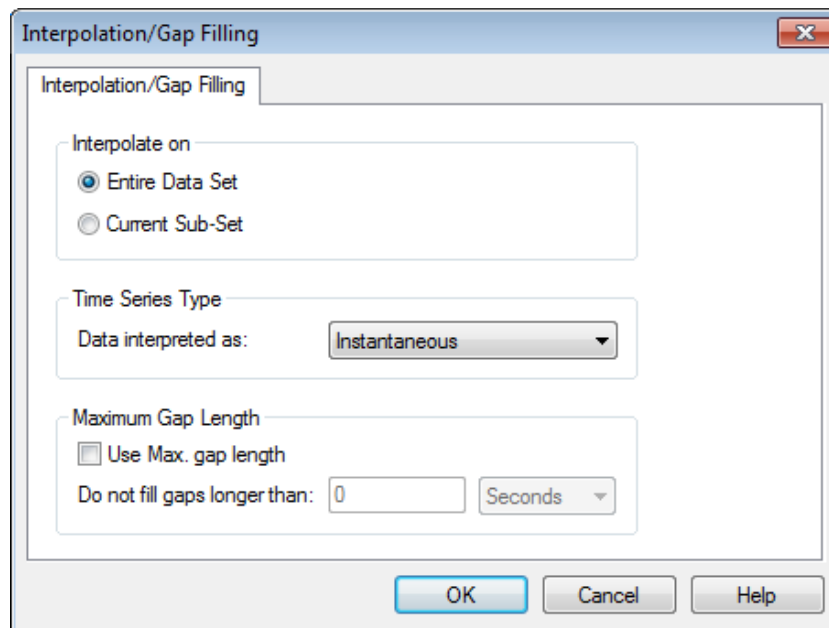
Interpolation/Gap Filling

Interpolation/Gap Filling

Interpolate on

Entire Data Set

Current Sub-Set

Time Series Type

Data interpreted as: Instantaneous

Maximum Gap Length

Use Max. gap length

Do not fill gaps longer than: 0 Seconds

OK Cancel Help